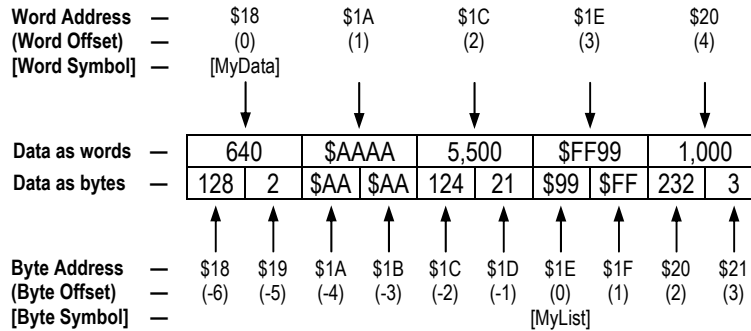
Word Address — \$18 \$1A \$1C \$1E \$20
(Word Offset) — (0) (1) (2) (3) (4)
[Word Symbol] — [MyData]

| Data as words — | 640 | | \$AAAA | | 5,500 | | \$FF99 | | 1,000 | |
|---|---|---|---|---|---|---|---|---|---|---|
| Data as bytes — | 128 | 2 | \$AA | \$AA | 124 | 21 | \$99 | \$FF | 232 | 3 |

Byte Address — \$18 \$19 \$1A \$1B \$1C \$1D \$1E \$1F \$20 \$21
(Byte Offset) — (-6) (-5) (-4) (-3) (-2) (-1) (0) (1) (2) (3)
[Byte Symbol] — [MyList]